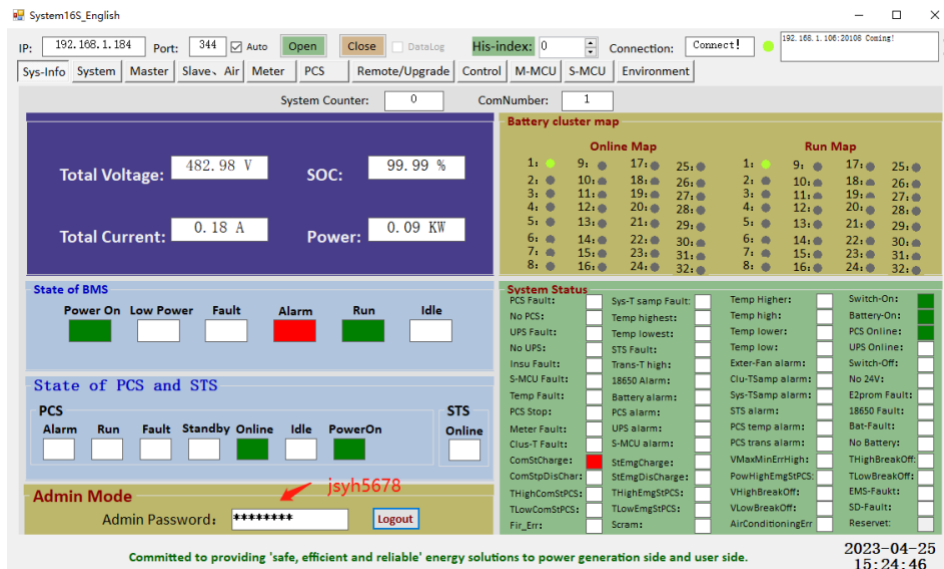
System16S_English

IP: 192.168.1.184 Port: 344 Auto Open Close DataLog His-index: 0 Connection: Connect! 192.168.1.106:20108 Coming!

Sys-Info System Master Slave、Air Meter PCS Remote/Upgrade Control M-MCU S-MCU Environment

System Counter: 0 ComNumber: 1

Total Voltage: 482.98 V
SOC: 99.99 %
Total Current: 0.18 A
Power: 0.09 KW

Battery cluster map

Online Map
1: 2: 3: 4: 5: 6: 7: 8: 9: 10: 11: 12: 13: 14: 15: 16: 17: 18: 19: 20: 21: 22: 23: 24: 25: 26: 27: 28: 29: 30: 31: 32:

Run Map
1: 2: 3: 4: 5: 6: 7: 8: 9: 10: 11: 12: 13: 14: 15: 16: 17: 18: 19: 20: 21: 22: 23: 24: 25: 26: 27: 28: 29: 30: 31: 32:

State of BMS
Power On Low Power Fault Alarm Run Idle

State of PCS and STS
PCS
Alarm Run Fault Standby Online Idle PowerOn
STS
Online

Admin Mode
jsyh5678
Admin Password: ******** Logout

System Status
PCS Fault: No PCS: UPS Fault: No UPS: Insu Fault: S-MCU Fault: Temp Fault: PCS Stop: Meter Fault: Clus-T Fault: ComStCharge: ComStpDisChar: THighComStPCS: TLowComStPCS: Fir_Err:
Sys-T samp Fault: Temp highest: Temp lowest: STS Fault: Trans-T high: 18650 Alarm: Battery alarm: PCS alarm: UPS alarm: S-MCU alarm: StEmgCharge: StEmgDisCharge: THighEmgStPCS: TLowEmgStPCS: Scram:
Temp Higher: Temp high: Temp lower: Temp low: Exter-Fan alarm: Clu-TSamp alarm: Sys-TSamp alarm: STS alarm: PCS temp alarm: PCS trans alarm: VMaxMinErrHigh: PowHighEmgStPCS: VHighBreakOff: VLowBreakOff: AirConditioningErr
Switch-On: Battery-On: PCS Online: UPS Online: Switch-Off: No 24V: E2prom Fault: 18650 Fault: Bat-Fault: No Battery: THighBreakOff: TLowBreakOff: EMS-Faukt: SD-Fault: Reservet:

Committed to providing 'safe, efficient and reliable' energy solutions to power generation side and user side.

2023-04-25
15:24:46